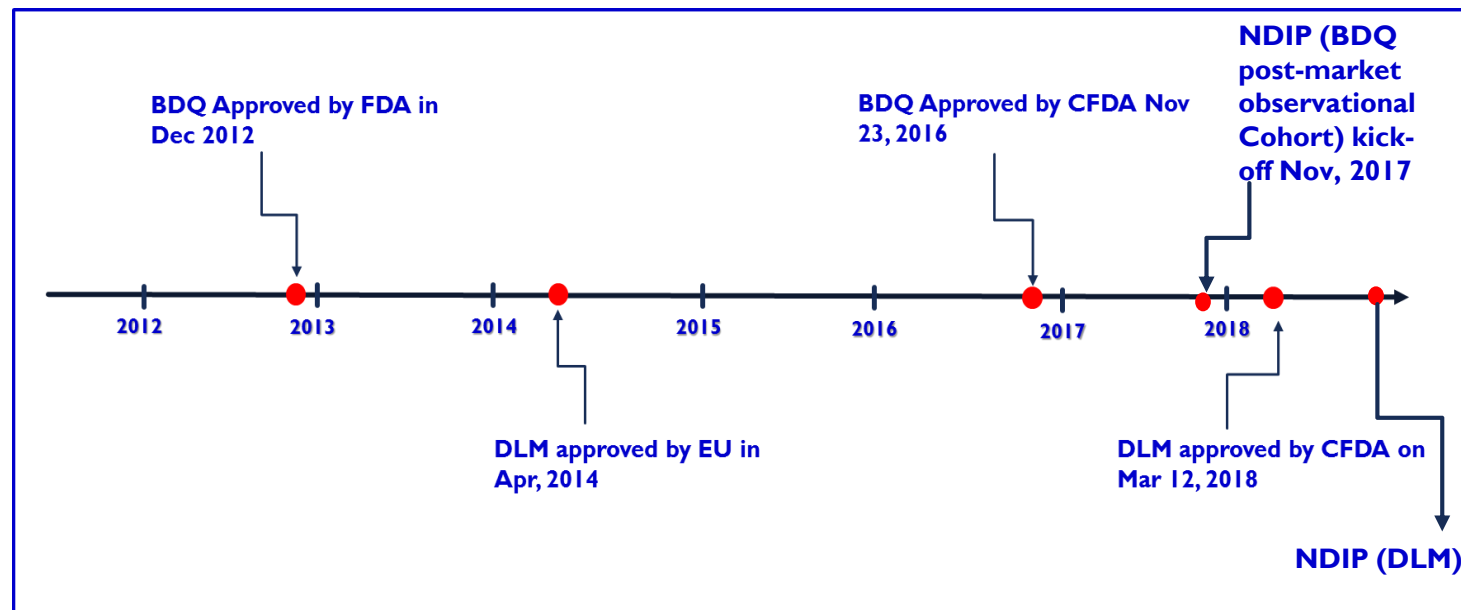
NDIP (BDQ post-market observational Cohort) kick-off Nov, 2017

BDQ Approved by FDA in Dec 2012

BDQ Approved by CFDA Nov 23, 2016

2012

2013

2014

2015

2016

2017

2018

DLM approved by EU in Apr, 2014

DLM approved by CFDA on Mar 12, 2018

NDIP (DLM)